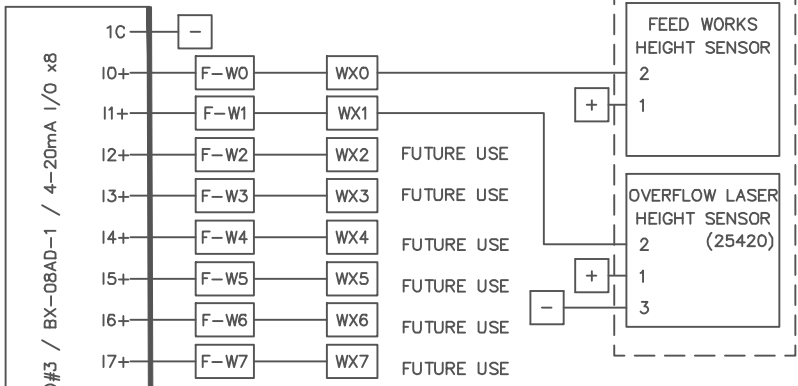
0#3 / BX-08AD-1 / 4-20mA I/O x8

1C
−

I0+
F-W0
WX0

I1+
F-W1
WX1

I2+
F-W2
WX2
FUTURE USE

I3+
F-W3
WX3
FUTURE USE

I4+
F-W4
WX4
FUTURE USE

I5+
F-W5
WX5
FUTURE USE

I6+
F-W6
WX6
FUTURE USE

I7+
F-W7
WX7
FUTURE USE

FEED WORKS
HEIGHT SENSOR
2
+
1

OVERFLOW LASER
HEIGHT SENSOR
(25420)
2
+
1
−
3